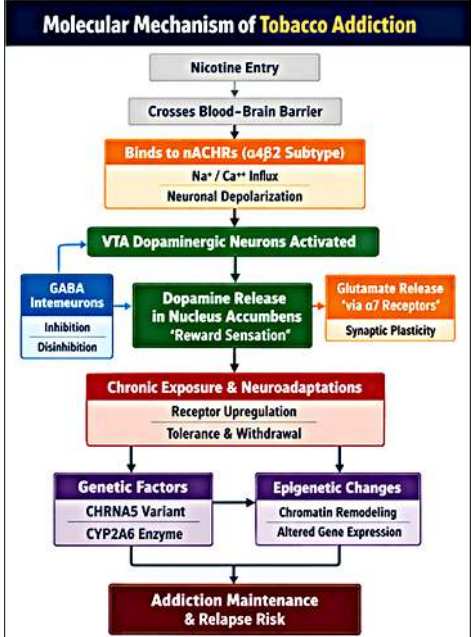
Molecular Mechanism of Tobacco Addiction

Nicotine Entry

Crosses Blood-Brain Barrier

Binds to nACHRs ($\alpha4\beta2$ Subtype)

$Na^+$ / $Ca^{++}$ Influx

Neuronal Depolarization

VTA Dopaminergic Neurons Activated

GABA Interneurons

Inhibition

Disinhibition

Dopamine Release in Nucleus Accumbens "Reward Sensation"

Glutamate Release "via $\alpha7$ Receptors"

Synaptic Plasticity

Chronic Exposure & Neuroadaptations

Receptor Upregulation

Tolerance & Withdrawal

Genetic Factors

CHRNA5 Variant

CYP2A6 Enzyme

Epigenetic Changes

Chromatin Remodeling

Altered Gene Expression

Addiction Maintenance & Relapse Risk